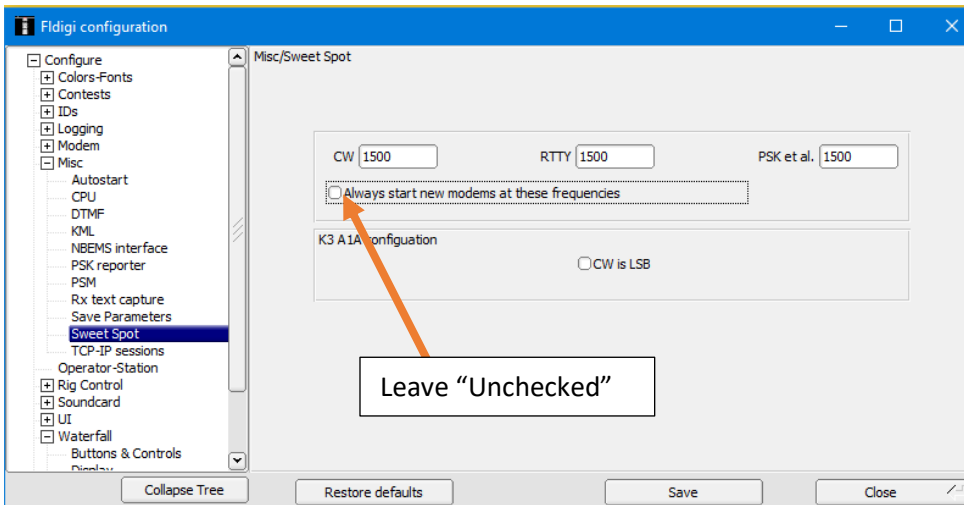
Fldigi configuration

Configure
Colors-Fonts
Contests
IDs
Logging
Modem
Misc
Autostart
CPU
DTMF
KML
NBEMS interface
PSK reporter
PSM
Rx text capture
Save Parameters
Sweet Spot
TCP-IP sessions
Operator-Station
Rig Control
Soundcard
UI
Waterfall
Buttons & Controls
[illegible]

Misc/Sweet Spot

CW 1500
RTTY 1500
PSK et al. 1500
Always start new modems at these frequencies

K3 A1A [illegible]onfiguation
CW is LSB

Leave “Unchecked”

Collapse Tree
Restore defaults
Save
Close